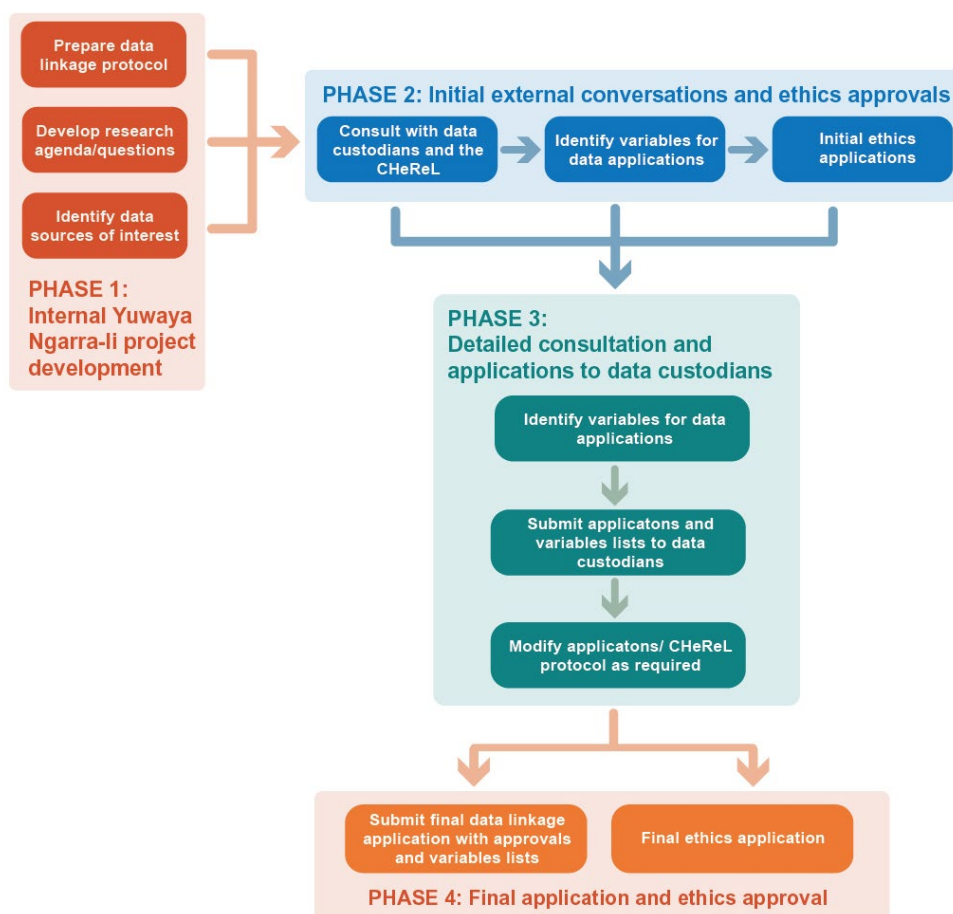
Prepare data linkage protocol

Develop research agenda/questions

Identify data sources of interest

PHASE 1: Internal Yuwaya Ngarra-li project development

PHASE 2: Initial external conversations and ethics approvals

Consult with data custodians and the CHeReL

Identify variables for data applications

Initial ethics applications

PHASE 3: Detailed consultation and applications to data custodians

Identify variables for data applications

Submit applicatons and variables lists to data custodians

Modify applicatons/ CHeReL protocol as required

Submit final data linkage application with approvals and variables lists

Final ethics application

PHASE 4: Final application and ethics approval